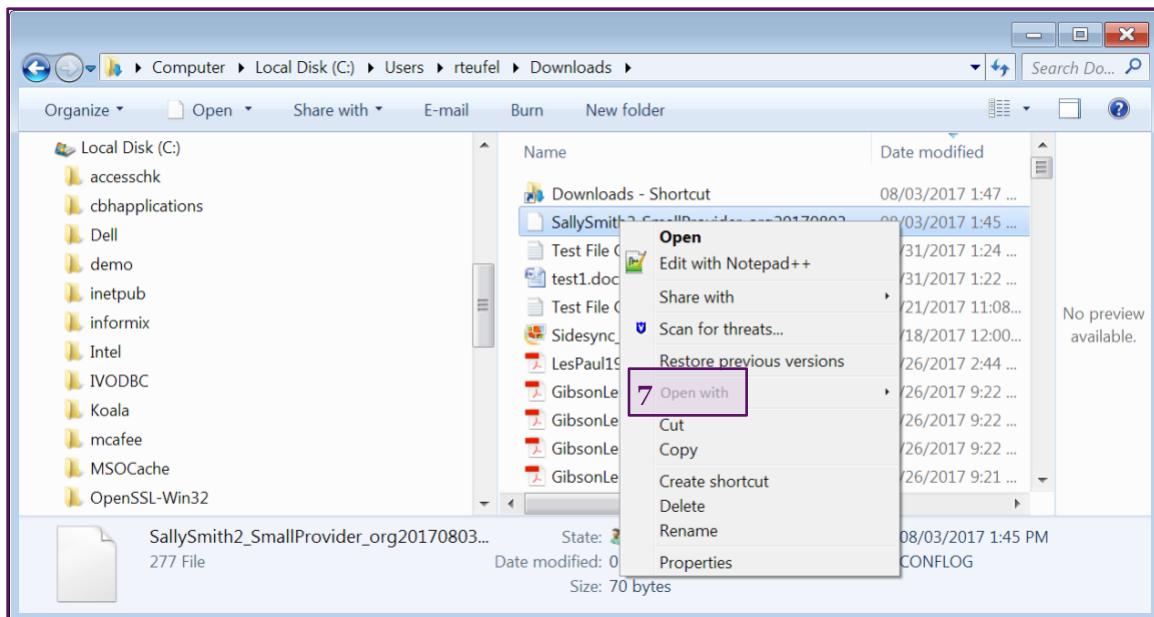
Computer ▸ Local Disk (C:) ▸ Users ▸ rteufel ▸ Downloads ▸

Search Do...

Organize ▾ Open ▾ Share with ▾ E-mail Burn New folder

Local Disk (C:)
accesschk
cbhapplications
Dell
demo
inetpub
informix
Intel
IVODBC
Koala
mcafee
MSOCache
OpenSSL-Win32

| Name | Date modified |
|---|---|
| Downloads - Shortcut | 08/03/2017 1:47 ... |
| SallySmith2_SmallProvider_org20170803... | 08/03/2017 1:45 ... |
| Test File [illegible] | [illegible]/31/2017 1:24 ... |
| test1.doc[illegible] | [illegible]/31/2017 1:22 ... |
| Test File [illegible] | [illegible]/21/2017 11:08... |
| Sidesync_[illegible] | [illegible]/18/2017 12:00... |
| LesPaul19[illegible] | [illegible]/26/2017 2:44 ... |
| GibsonLe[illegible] | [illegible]/26/2017 9:22 ... |
| GibsonLe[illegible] | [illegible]/26/2017 9:22 ... |
| GibsonLe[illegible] | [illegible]/26/2017 9:22 ... |
| GibsonLe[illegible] | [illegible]/26/2017 9:21 ... |

Open
Edit with Notepad++
Share with
Scan for threats...
Restore previous versions
7 Open with
Cut
Copy
Create shortcut
Delete
Rename
Properties

No preview available.

SallySmith2_SmallProvider_org20170803...
277 File
State: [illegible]
Date modified: 0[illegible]
Size: 70 bytes
08/03/2017 1:45 PM
CONFLOG